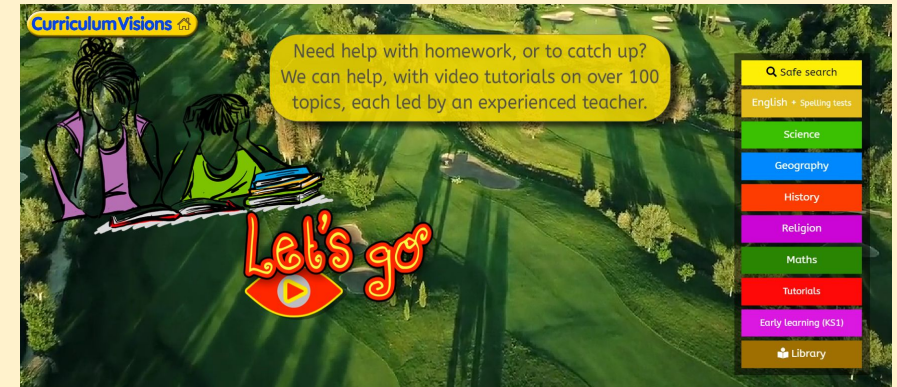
CurriculumVisions

Need help with homework, or to catch up? We can help, with video tutorials on over 100 topics, each led by an experienced teacher.

Let's go

Safe search
English + Spelling tests
Science
Geography
History
Religion
Maths
Tutorials
Early learning (KS1)
Library